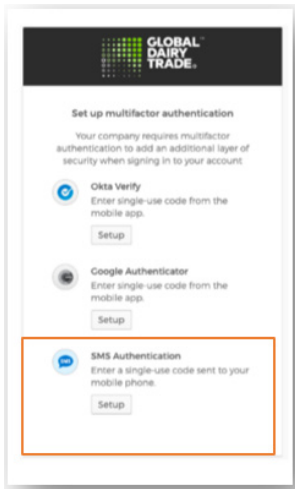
GLOBAL™ DAIRY TRADE.

Set up multifactor authentication

Your company requires multifactor authentication to add an additional layer of security when signing in to your account

Okta Verify
Enter single-use code from the mobile app.
Setup

Google Authenticator
Enter single-use code from the mobile app.
Setup

SMS
SMS Authentication
Enter a single-use code sent to your mobile phone.
Setup